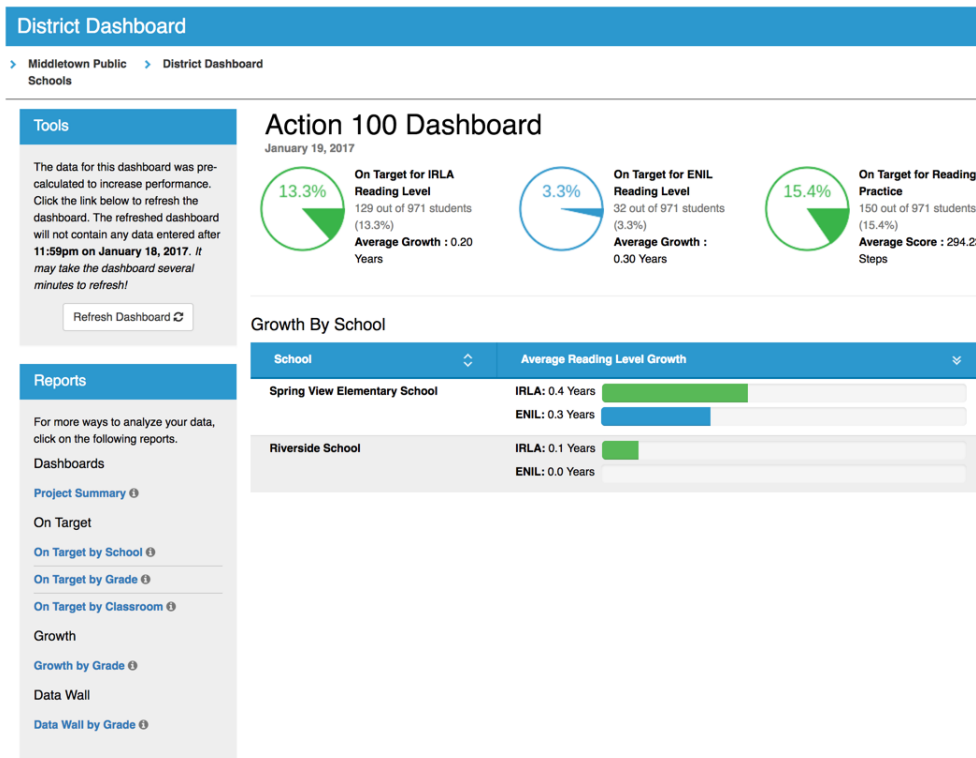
District Dashboard

Middletown Public Schools › District Dashboard

Tools

The data for this dashboard was pre-calculated to increase performance. Click the link below to refresh the dashboard. The refreshed dashboard will not contain any data entered after **11:59pm on January 18, 2017**. *It may take the dashboard several minutes to refresh!*

Refresh Dashboard

Reports

For more ways to analyze your data, click on the following reports.

Dashboards

Project Summary

On Target

On Target by School

On Target by Grade

On Target by Classroom

Growth

Growth by Grade

Data Wall

Data Wall by Grade

Action 100 Dashboard

January 19, 2017

13.3%

On Target for IRLA Reading Level
129 out of 971 students (13.3%)
Average Growth : 0.20 Years

3.3%

On Target for ENIL Reading Level
32 out of 971 students (3.3%)
Average Growth : 0.30 Years

15.4%

On Target for Reading Practice
150 out of 971 students (15.4%)
Average Score : 294.2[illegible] Steps

Growth By School

| School | Average Reading Level Growth |
|---|---|
| Spring View Elementary School | IRLA: 0.4 Years |
| | ENIL: 0.3 Years |
| Riverside School | IRLA: 0.1 Years |
| | ENIL: 0.0 Years |